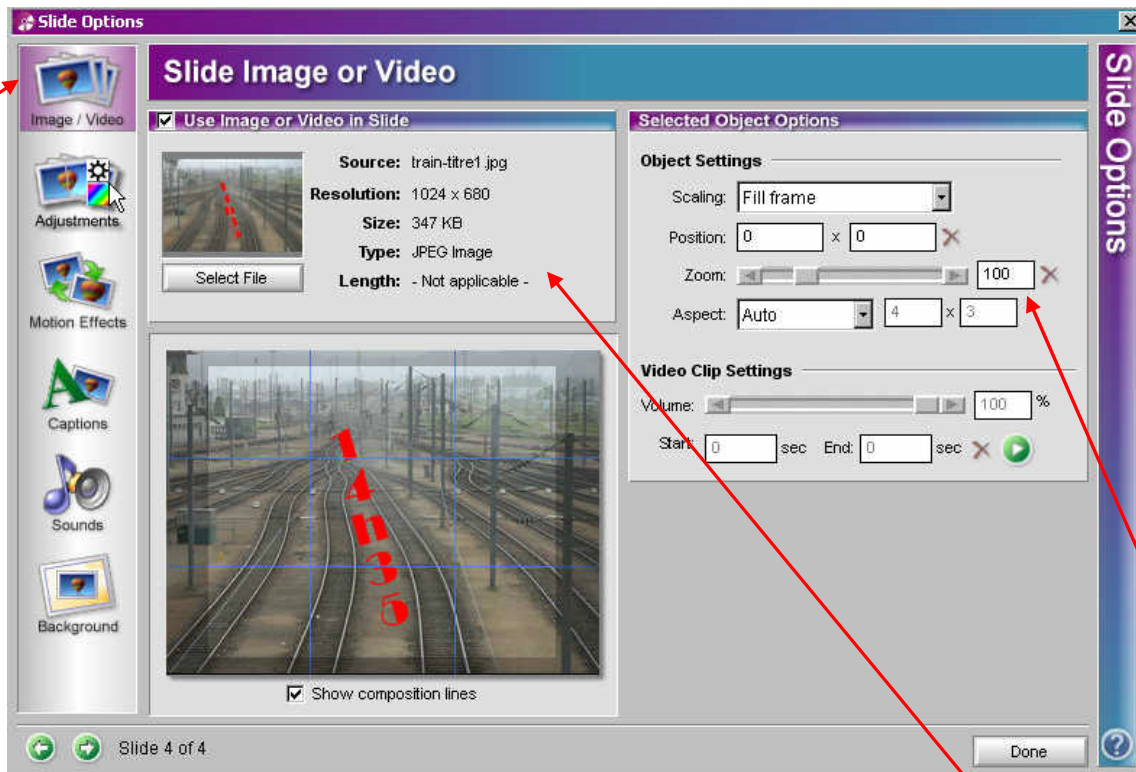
Slide Options

Image / Video

Adjustments

Motion Effects

Captions

Sounds

Background

Slide Image or Video

Use Image or Video in Slide

Source: train-titre1.jpg
Resolution: 1024 x 680
Size: 347 KB
Type: JPEG Image
Length: - Not applicable -

Select File

1435

Show composition lines

Selected Object Options

Object Settings

Scaling: Fill frame

Position: 0 x 0

Zoom: 100

Aspect: Auto 4 x 3

Video Clip Settings

Volume: 100 %

Start: 0 sec End: 0 sec

Slide Options

Slide 4 of 4

Done